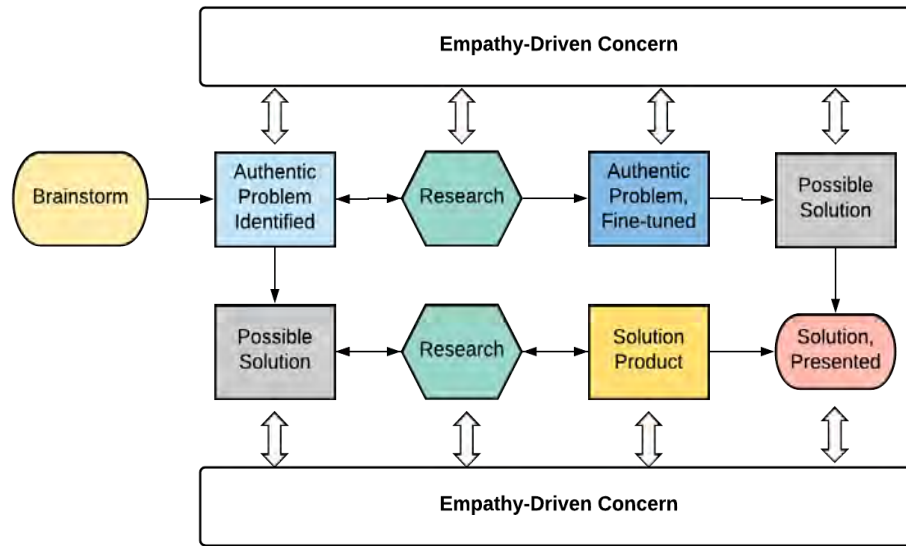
Empathy-Driven Concern

Brainstorm

Authentic Problem Identified

Research

Authentic Problem, Fine-tuned

Possible Solution

Possible Solution

Research

Solution Product

Solution, Presented

Empathy-Driven Concern